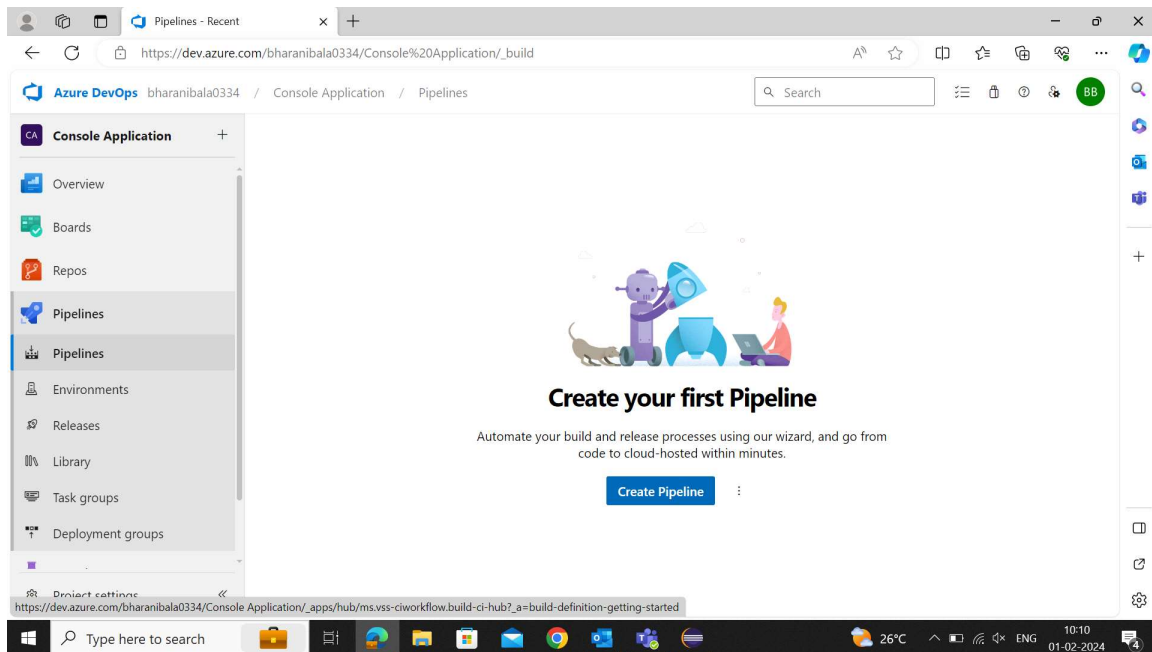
Pipelines - Recent

https://dev.azure.com/bharanibala0334/Console%20Application/_build

Azure DevOps bharanibala0334 / Console Application / Pipelines

Search

BB

CA Console Application +

Overview

Boards

Repos

Pipelines

Pipelines

Environments

Releases

Library

Task groups

Deployment groups

Project settings «

Create your first Pipeline

Automate your build and release processes using our wizard, and go from code to cloud-hosted within minutes.

Create Pipeline

https://dev.azure.com/bharanibala0334/Console Application/_apps/hub/ms.vss-ciworkflow.build-ci-hub?_a=build-definition-getting-started

Type here to search

26°C ENG 10:10 01-02-2024

4